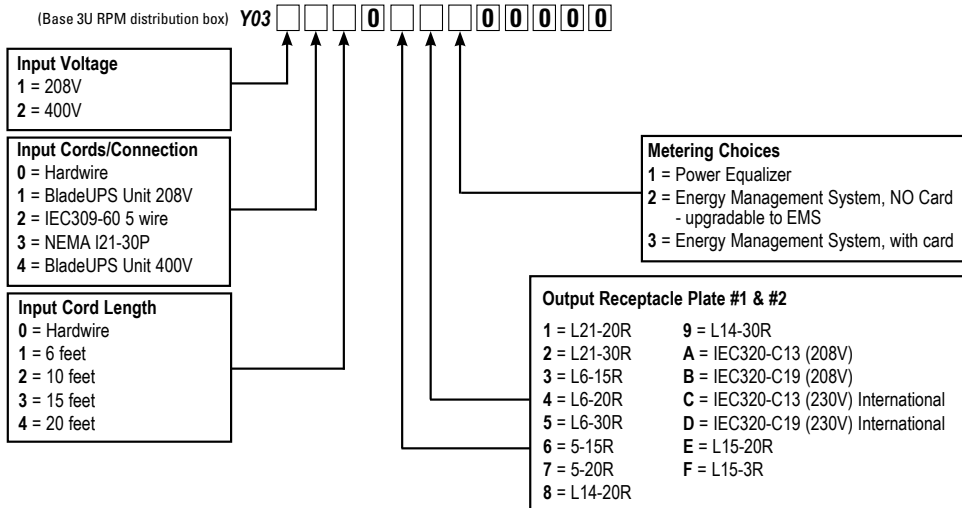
(Base 3U RPM distribution box) Y03 ☐ ☐ ☐ 0 ☐ ☐ ☐ 0 0 0 0 0

**Input Voltage**
**1** = 208V
**2** = 400V

**Input Cords/Connection**
**0** = Hardwire
**1** = BladeUPS Unit 208V
**2** = IEC309-60 5 wire
**3** = NEMA I21-30P
**4** = BladeUPS Unit 400V

**Input Cord Length**
**0** = Hardwire
**1** = 6 feet
**2** = 10 feet
**3** = 15 feet
**4** = 20 feet

**Metering Choices**
**1** = Power Equalizer
**2** = Energy Management System, NO Card - upgradable to EMS
**3** = Energy Management System, with card

**Output Receptacle Plate #1 & #2**
**1** = L21-20R
**2** = L21-30R
**3** = L6-15R
**4** = L6-20R
**5** = L6-30R
**6** = 5-15R
**7** = 5-20R
**8** = L14-20R
**9** = L14-30R
**A** = IEC320-C13 (208V)
**B** = IEC320-C19 (208V)
**C** = IEC320-C13 (230V) International
**D** = IEC320-C19 (230V) International
**E** = L15-20R
**F** = L15-3R